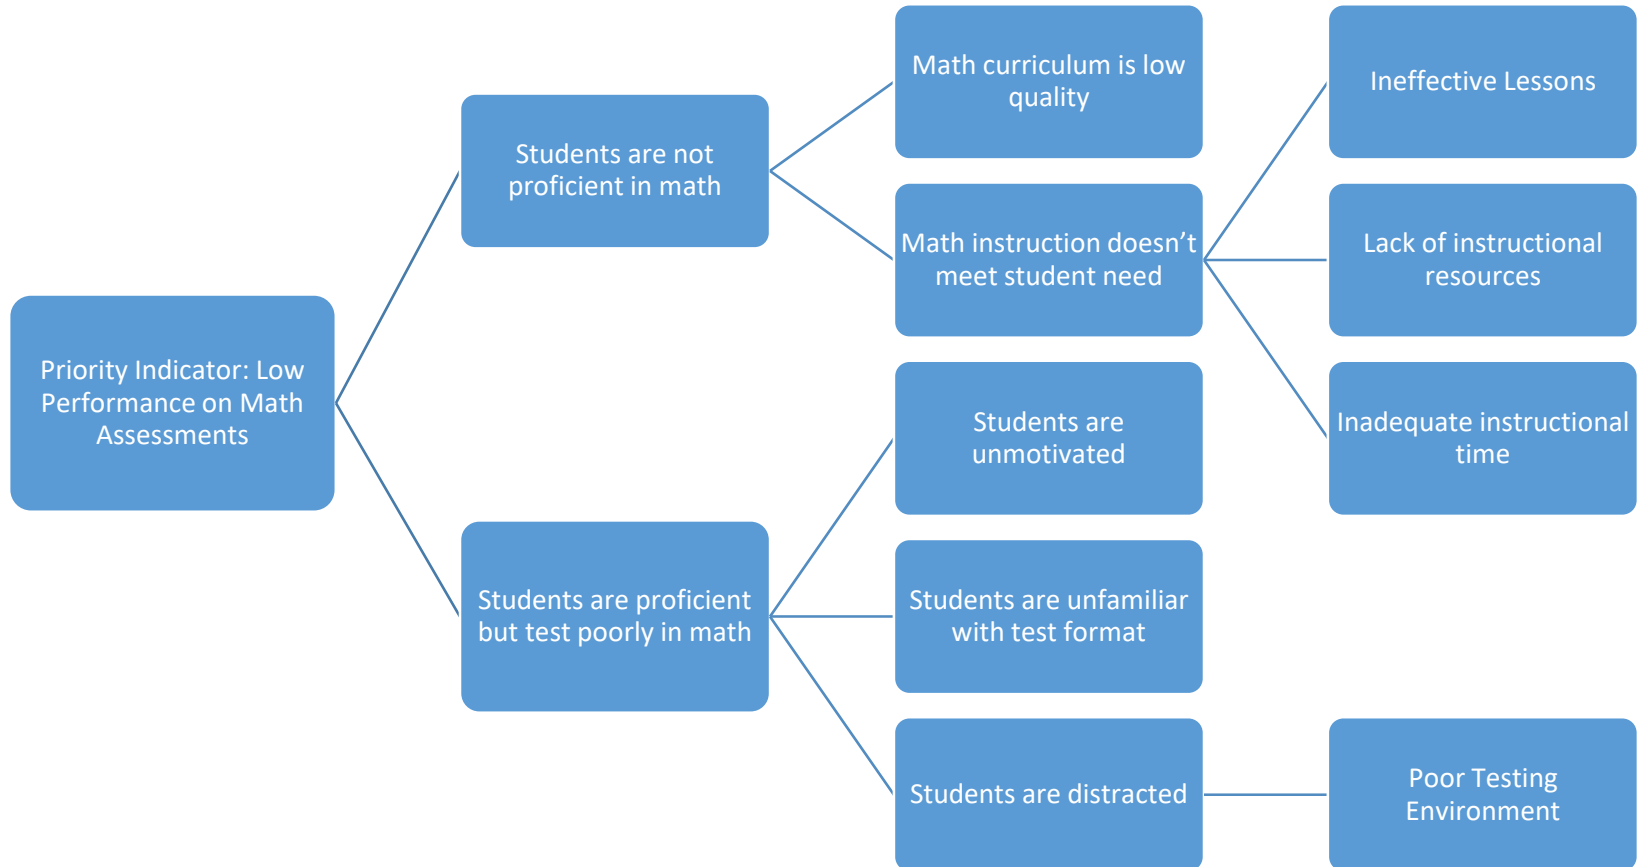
Priority Indicator: Low Performance on Math Assessments

Students are not proficient in math

Math curriculum is low quality

Math instruction doesn’t meet student need

Ineffective Lessons

Lack of instructional resources

Inadequate instructional time

Students are proficient but test poorly in math

Students are unmotivated

Students are unfamiliar with test format

Students are distracted

Poor Testing Environment